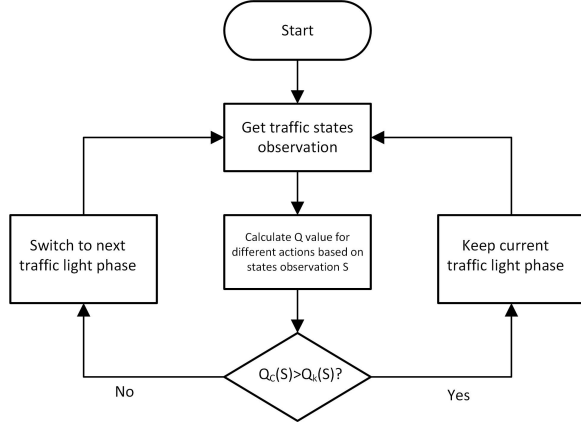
Start

Get traffic states observation

Switch to next traffic light phase

Calculate Q value for different actions based on states observation S

Keep current traffic light phase

No

$Q_C(S)>Q_k(S)$?

Yes